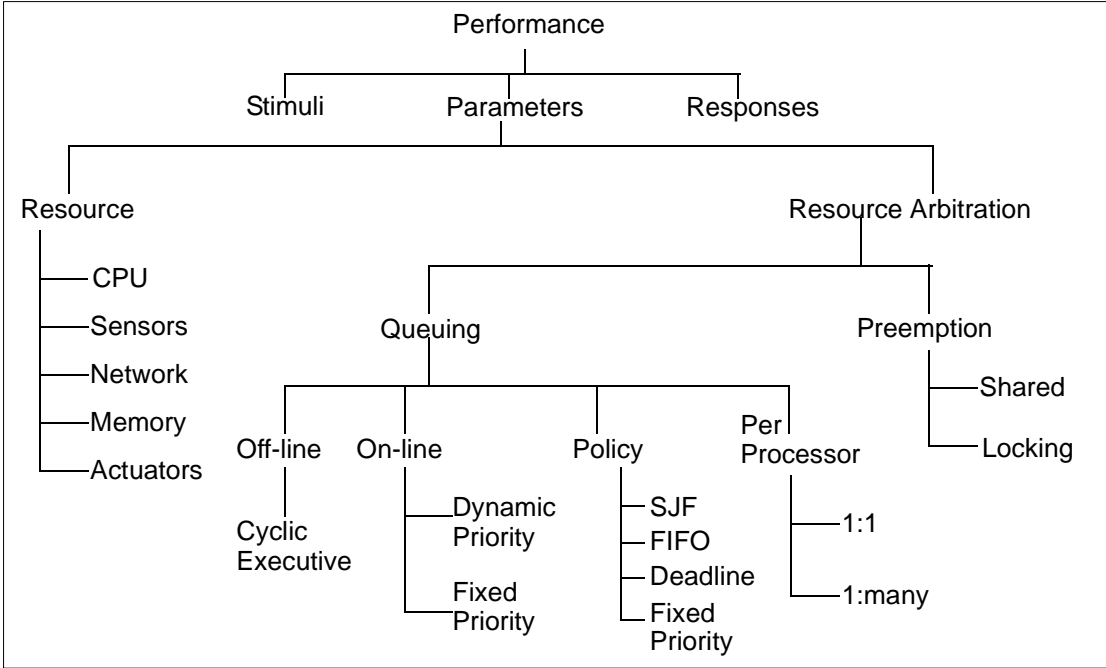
Performance

Stimuli
Parameters
Responses

Resource
CPU
Sensors
Network
Memory
Actuators

Resource Arbitration

Queuing
Off-line
Cyclic Executive
On-line
Dynamic Priority
Fixed Priority
Policy
SJF
FIFO
Deadline
Fixed Priority
Per Processor
1:1
1:many

Preemption
Shared
Locking